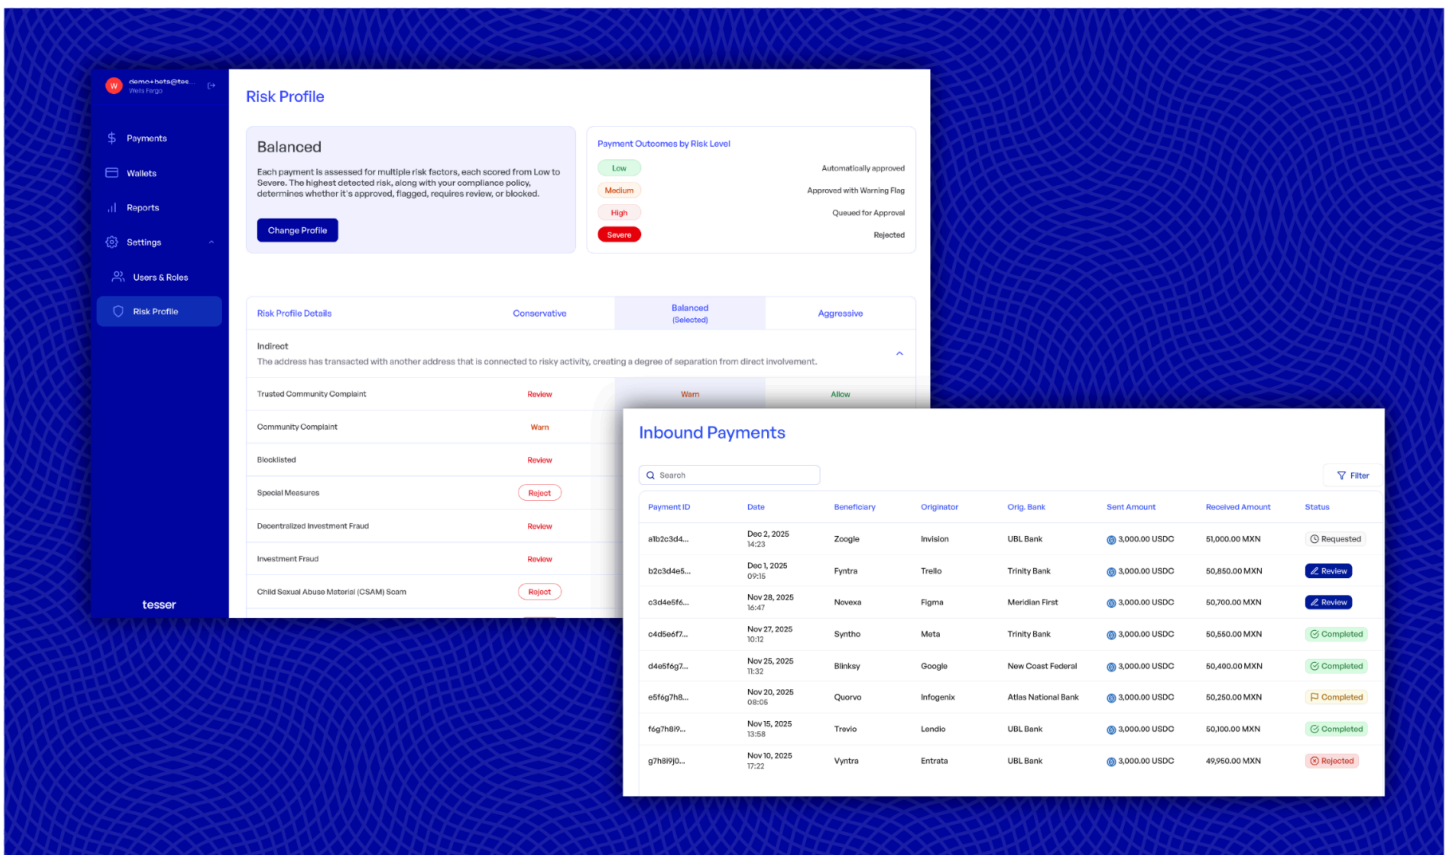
W demo+beta@tes...
Wells Fargo

Payments
Wallets
Reports
Settings
Users & Roles
Risk Profile

tesser

Risk Profile

Balanced

Each payment is assessed for multiple risk factors, each scored from Low to Severe. The highest detected risk, along with your compliance policy, determines whether it's approved, flagged, requires review, or blocked.

Change Profile

Payment Outcomes by Risk Level

Low — Automatically approved
Medium — Approved with Warning Flag
High — Queued for Approval
Severe — Rejected

| Risk Profile Details | Conservative | Balanced (Selected) | Aggressive |
|---|---|---|---|

Indirect
The address has transacted with another address that is connected to risky activity, creating a degree of separation from direct involvement.

| | | | |
|---|---|---|---|
| Trusted Community Complaint | Review | Warn | Allow |
| Community Complaint | Warn | | |
| Blocklisted | Review | | |
| Special Measures | Reject | | |
| Decentralized Investment Fraud | Review | | |
| Investment Fraud | Review | | |
| Child Sexual Abuse Material (CSAM) Scam | Reject | | |

Inbound Payments

Search

Filter

| Payment ID | Date | Beneficiary | Originator | Orig. Bank | Sent Amount | Received Amount | Status |
|---|---|---|---|---|---|---|---|
| a1b2c3d4... | Dec 2, 2025 14:23 | Zoogle | Invision | UBL Bank | 3,000.00 USDC | 51,000.00 MXN | Requested |
| b2c3d4e5... | Dec 1, 2025 09:15 | Fyntra | Trello | Trinity Bank | 3,000.00 USDC | 50,850.00 MXN | Review |
| c3d4e5f6... | Nov 28, 2025 16:47 | Novexa | Figma | Meridian First | 3,000.00 USDC | 50,700.00 MXN | Review |
| c4d5e6f7... | Nov 27, 2025 10:12 | Syntho | Meta | Trinity Bank | 3,000.00 USDC | 50,550.00 MXN | Completed |
| d4e5f6g7... | Nov 25, 2025 11:32 | Blinksy | Google | New Coast Federal | 3,000.00 USDC | 50,400.00 MXN | Completed |
| e5f6g7h8... | Nov 20, 2025 08:06 | Quorvo | Infogenix | Atlas National Bank | 3,000.00 USDC | 50,250.00 MXN | Completed |
| f6g7h8i9... | Nov 15, 2025 13:58 | Trevio | Lendio | UBL Bank | 3,000.00 USDC | 50,100.00 MXN | Completed |
| g7h8i9j0... | Nov 10, 2025 17:22 | Vyntra | Entrata | UBL Bank | 3,000.00 USDC | 49,950.00 MXN | Rejected |